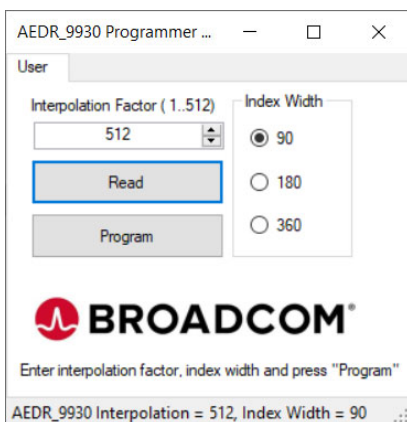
AEDR_9930 Programmer ...

User

Interpolation Factor ( 1..512)

512

Read

Program

Index Width

90

180

360

BROADCOM®

Enter interpolation factor, index width and press "Program"

AEDR_9930 Interpolation = 512, Index Width = 90